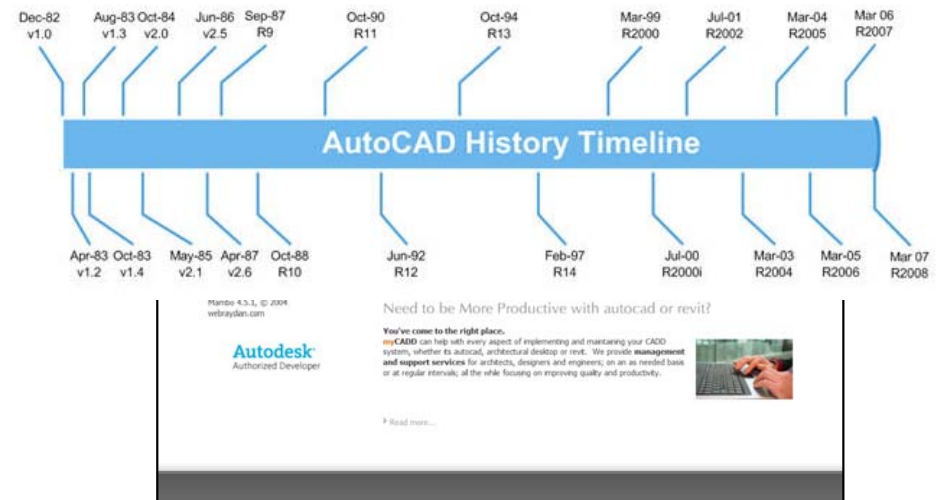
Dec-82
v1.0

Aug-83
v1.3

Oct-84
v2.0

Jun-86
v2.5

Sep-87
R9

Oct-90
R11

Oct-94
R13

Mar-99
R2000

Jul-01
R2002

Mar-04
R2005

Mar 06
R2007

AutoCAD History Timeline

Apr-83
v1.2

Oct-83
v1.4

May-85
v2.1

Apr-87
v2.6

Oct-88
R10

Jun-92
R12

Feb-97
R14

Jul-00
R2000i

Mar-03
R2004

Mar-05
R2006

Mar 07
R2008

Mambo 4.5.1, © 2004
webraydan.com

Autodesk
Authorized Developer

Need to be More Productive with autocad or revit?

You've come to the right place.
myCADD can help with every aspect of implementing and maintaining your CADD system, whether its autocad, architectural desktop or revit. We provide management and support services for architects, designers and engineers; on an as needed basis or at regular intervals; all the while focusing on improving quality and productivity.

Read more...